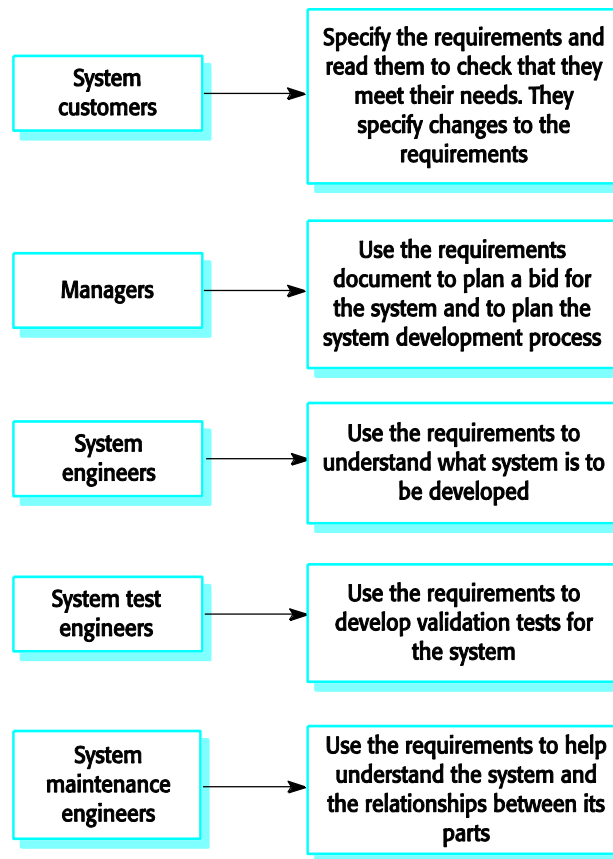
System customers

Specify the requirements and read them to check that they meet their needs. They specify changes to the requirements

Managers

Use the requirements document to plan a bid for the system and to plan the system development process

System engineers

Use the requirements to understand what system is to be developed

System test engineers

Use the requirements to develop validation tests for the system

System maintenance engineers

Use the requirements to help understand the system and the relationships between its parts